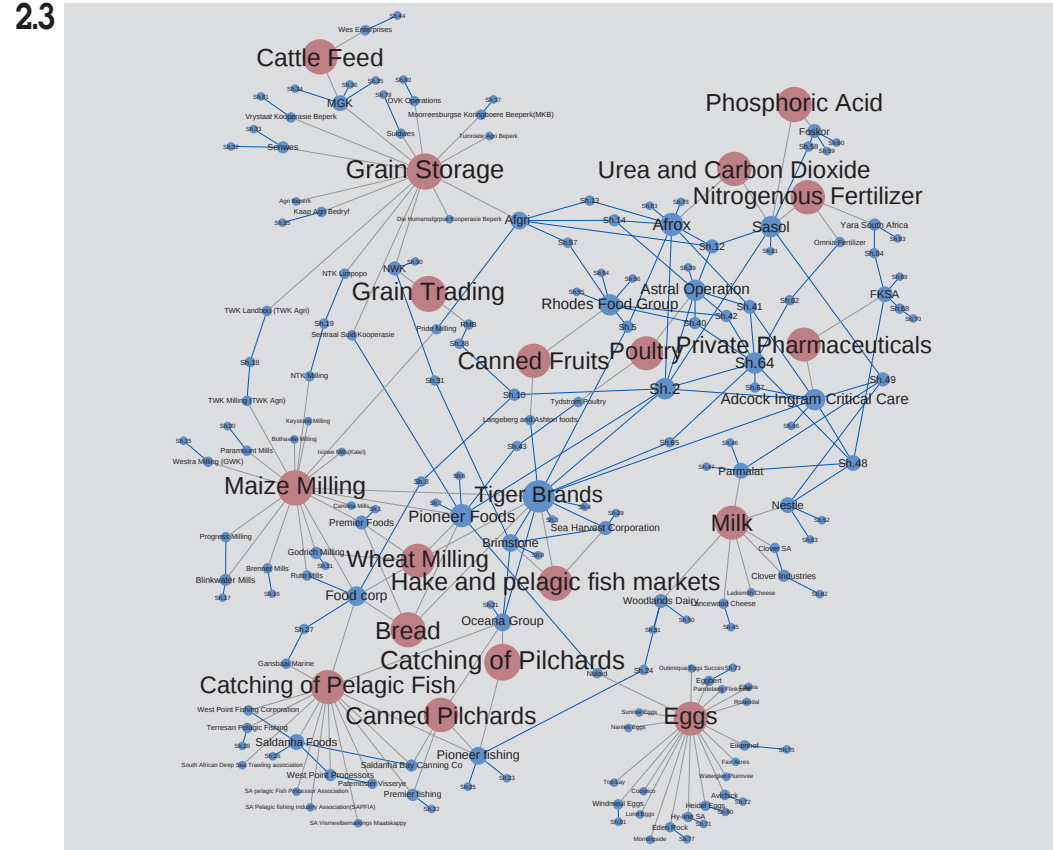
2.3

Wes Enterprises
Sh.44
Cattle Feed
MGK
Sh.35
Sh.80
Sh.36
Sh.79
OVK Operations
Sh.81
Sh.34
Vrystaat Kooperasie Beperk
Moorreesburgse Koringboere Beperk(MKB)
Sh.37
Sh.33
Suidwes
Sh.32
Senwes
Tuinroete Agri Beperk
Grain Storage
Phosphoric Acid
Foskor
Sh.58
Sh.60
Sh.59
Urea and Carbon Dioxide
Nitrogenous Fertilizer
Agri Bemark
Kaap Agri Bedryf
Sh.43
Die Humansdorpse Kooperasie Beperk
Afgri
Sh.13
Sh.14
Afrox
Sh.78
Sasol
Yara South Africa
Sh.12
Omnia Fertilizer
Sh.83
Sh.57
Sh.61
Sh.84
NWK
Sh.30
NTK Limpopo
Grain Trading
Sh.20
Sh.24
Sh.25
Sh.26
Astral Operation
Sh.69
Rhodes Food Group
FKSA
TWK Landbou (TWK Agri)
Sh.62
Sh.41
Sh.68
Sh.70
Sh.19
Pride Milling
RMB
Sh.5
Sh.40
Sh.42
Sentraal Suid Kooperasie
Sh.38
Canned Fruits
Poultry
Private Pharmaceuticals
Sh.18
Sh.64
NTK Milling
Sh.31
Sh.2
Sh.67
Sh.49
Sh.10
Tydstrom Poultry
Adcock Ingram Critical Care
TWK Milling (TWK Agri)
Langeberg and Ashton foods
Keystone Milling
Sh.20
Sh.66
Bothaville Milling
Sh.65
Sh.46
Paramount Mills
Sh.43
Sh.15
Westra Milling (GWK)
Isizwe Mills (Kalel)
Sh.48
Sh.47
Parmalat
Maize Milling
Sh.6
Sh.1
Tiger Brands
Carolina Mills
Sh.7
Nestle
Sh.29
Premier Foods
Pioneer Foods
Sh.3
Sh.52
Sea Harvest Corporation
Milk
Sh.53
Progress Milling
Brimstone
Godrich Milling
Clover SA
Wheat Milling
Sh.9
Brenner Mills
Sh.11
Hake and pelagic fish markets
Clover Industries
Ruto Mills
Blinkwater Mills
Sh.36
Ladismith Cheese
Sh.82
Sh.37
Food corp
Woodlands Dairy
Lancewood Cheese
Sh.21
Sh.50
Bread
Oceana Group
Sh.27
Sh.51
Sh.45
Catching of Pilchards
Gansbaai Marine
Sh.24
Oudtshoorn Eggs Success Sh.73
Nulaid
Eggbert
Catching of Pelagic Fish
Pandelberg Flink Eggs
Rosendal
West Point Fishing Corporation
Canned Pilchards
Sunrise Eggs
Terresan Pelagic Fishing
Nantes Eggs
Eggs
Sh.28
Saldanha Foods
Eikenhof
Sh.75
Sh.26
Pioneer fishing
South African Deep Sea Trawling association
Saldanha Bay Canning Co
Fair Acres
West Point Processors
Waterglen Plumvee
Sh.23
SA pelagic Fish Processor Association
Paternoster Visserye
Top Lay
Sh.25
Premier fishing
Country
Avichick
SA Pelagic fishing Industry Association(SAPFIA)
Windmeul Eggs
Heidel Eggs
Sh.72
Sh.22
Lund Eggs
Sh.90
SA Vismeelbemarkings Maatskappy
Sh.91
Hy-line SA
Eden Rock
Sh.71
Morningside
Sh.77